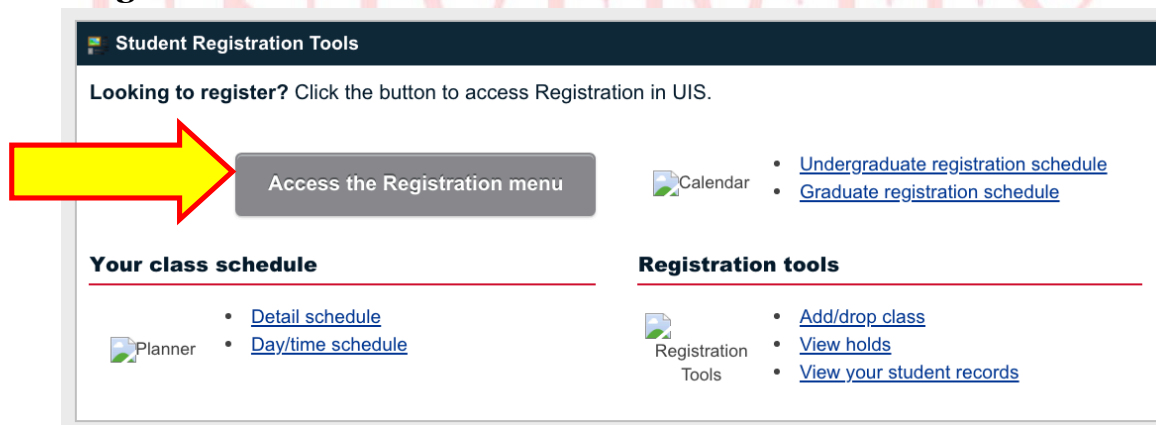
Student Registration Tools

**Looking to register?** Click the button to access Registration in UIS.

Access the Registration menu

Calendar

- Undergraduate registration schedule
- Graduate registration schedule

**Your class schedule**

Planner

- Detail schedule
- Day/time schedule

**Registration tools**

Registration Tools

- Add/drop class
- View holds
- View your student records